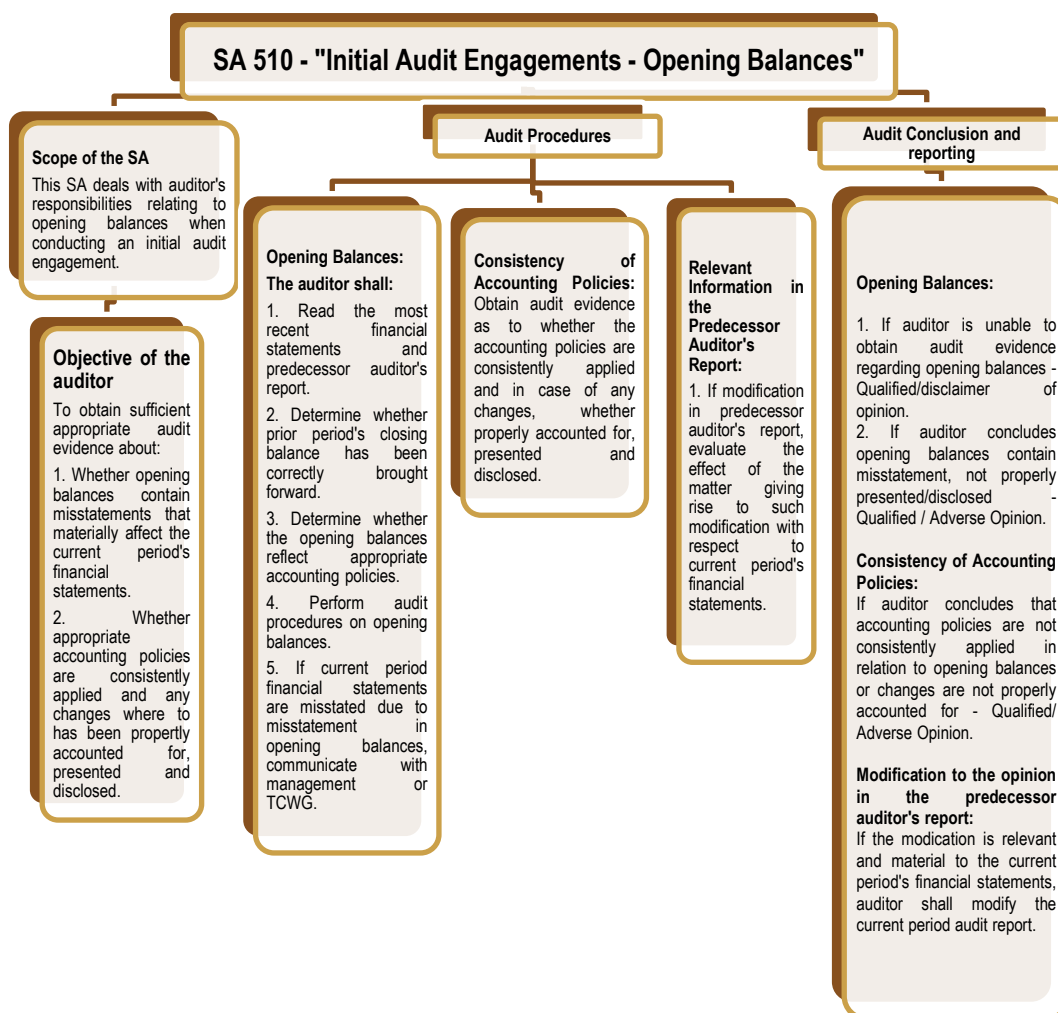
SA 510 - "Initial Audit Engagements - Opening Balances"

Scope of the SA

This SA deals with auditor's responsibilities relating to opening balances when conducting an initial audit engagement.

Objective of the auditor

To obtain sufficient appropriate audit evidence about:

1. Whether opening balances contain misstatements that materially affect the current period's financial statements.

2. Whether appropriate accounting policies are consistently applied and any changes where to has been properly accounted for, presented and disclosed.

Audit Procedures

Opening Balances:

The auditor shall:

1. Read the most recent financial statements and predecessor auditor's report.

2. Determine whether prior period's closing balance has been correctly brought forward.

3. Determine whether the opening balances reflect appropriate accounting policies.

4. Perform audit procedures on opening balances.

5. If current period financial statements are misstated due to misstatement in opening balances, communicate with management or TCWG.

Consistency of Accounting Policies: Obtain audit evidence as to whether the accounting policies are consistently applied and in case of any changes, whether properly accounted for, presented and disclosed.

Relevant Information in the Predecessor Auditor's Report:

1. If modification in predecessor auditor's report, evaluate the effect of the matter giving rise to such modification with respect to current period's financial statements.

Audit Conclusion and reporting

Opening Balances:

1. If auditor is unable to obtain audit evidence regarding opening balances - Qualified/disclaimer of opinion.

2. If auditor concludes opening balances contain misstatement, not properly presented/disclosed - Qualified / Adverse Opinion.

Consistency of Accounting Policies:

If auditor concludes that accounting policies are not consistently applied in relation to opening balances or changes are not properly accounted for - Qualified/ Adverse Opinion.

Modification to the opinion in the predecessor auditor's report:

If the modication is relevant and material to the current period's financial statements, auditor shall modify the current period audit report.